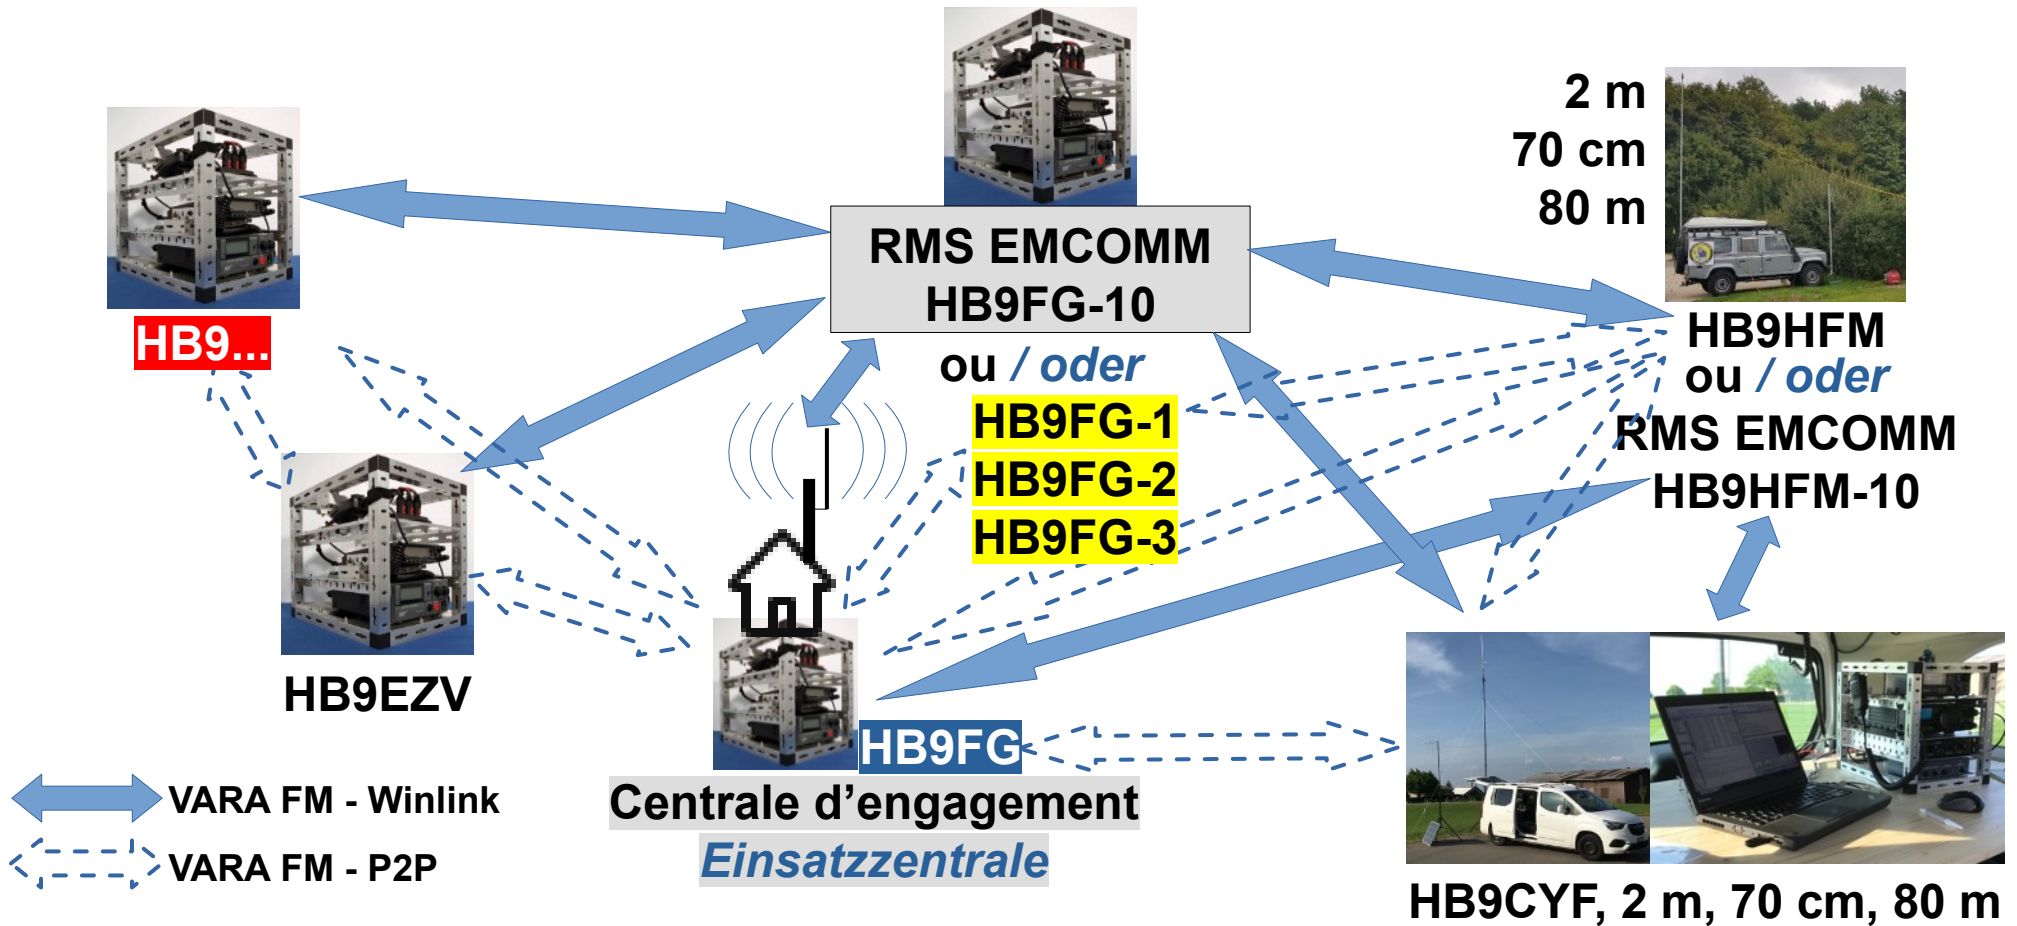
RMS EMCOMM
HB9FG-10

ou / oder

HB9FG-1
HB9FG-2
HB9FG-3

2 m
70 cm
80 m

HB9HFM
ou / oder
RMS EMCOMM
HB9HFM-10

HB9...

HB9EZV

HB9FG
Centrale d'engagement
Einsatzzentrale

HB9CYF, 2 m, 70 cm, 80 m

VARA FM - Winlink
VARA FM - P2P